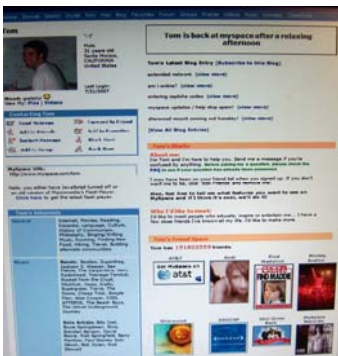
Tom

Male
31 years old
Santa Monica, CALIFORNIA
United States

Last Login: 7/31/2007

View My: Pics | Videos

Contacting Tom

Send Message
Forward to Friend
Add to Friends
Add to Favorites
Instant Message
Block User
Add to Group
Rank User

MySpace URL:
http://www.myspace.com/tom

Tom's Interests

General

Music

Tom is back at myspace after a relaxing afternoon

Tom's Latest Blog Entry [Subscribe to this Blog]

extended network (view more)

yes i online! (view more)

entering updates collar (view more)

myspace updates / help stop spam! (view more)

ehanced music coming out tuesday! (view more)

[View All Blog Entries]

Tom's Blurbs

About me:

I'm Tom and I'm here to help you. Send me a message if you're confused by anything. Before asking me a question, please check the FAQ to see if your question has already been answered.

Who I'd like to meet:

Tom's Friend Space

Tom has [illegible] friends.

AT&T

at&t